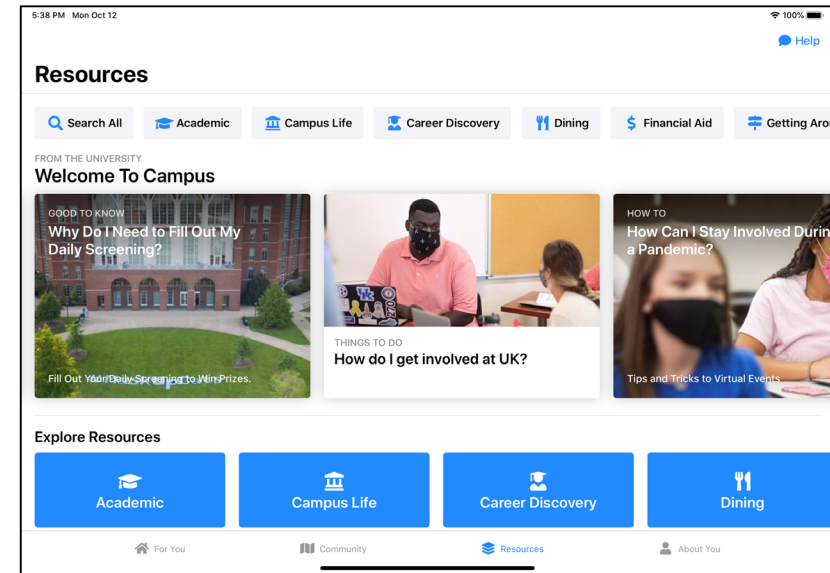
5:38 PM Mon Oct 12

100%

Help

Resources

Search All
Academic
Campus Life
Career Discovery
Dining
Financial Aid
Getting Aro

FROM THE UNIVERSITY
Welcome To Campus

GOOD TO KNOW
Why Do I Need to Fill Out My Daily Screening?
Fill Out Your Daily Screening to Win Prizes.

THINGS TO DO
How do I get involved at UK?

HOW TO
How Can I Stay Involved Durin a Pandemic?
Tips and Tricks to Virtual Events

Explore Resources

Academic
Campus Life
Career Discovery
Dining

For You
Community
Resources
About You